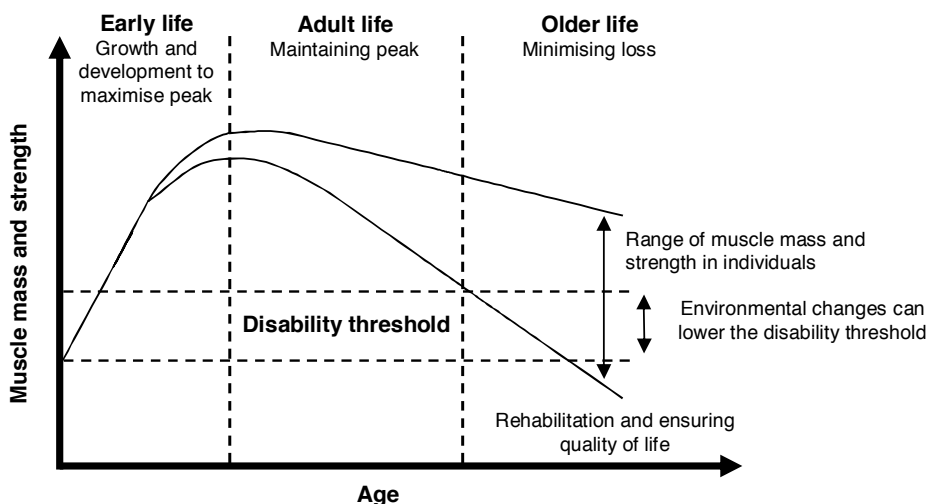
Early life
Growth and development to maximise peak

Adult life
Maintaining peak

Older life
Minimising loss

Muscle mass and strength

Range of muscle mass and strength in individuals

Environmental changes can lower the disability threshold

Disability threshold

Rehabilitation and ensuring quality of life

Age